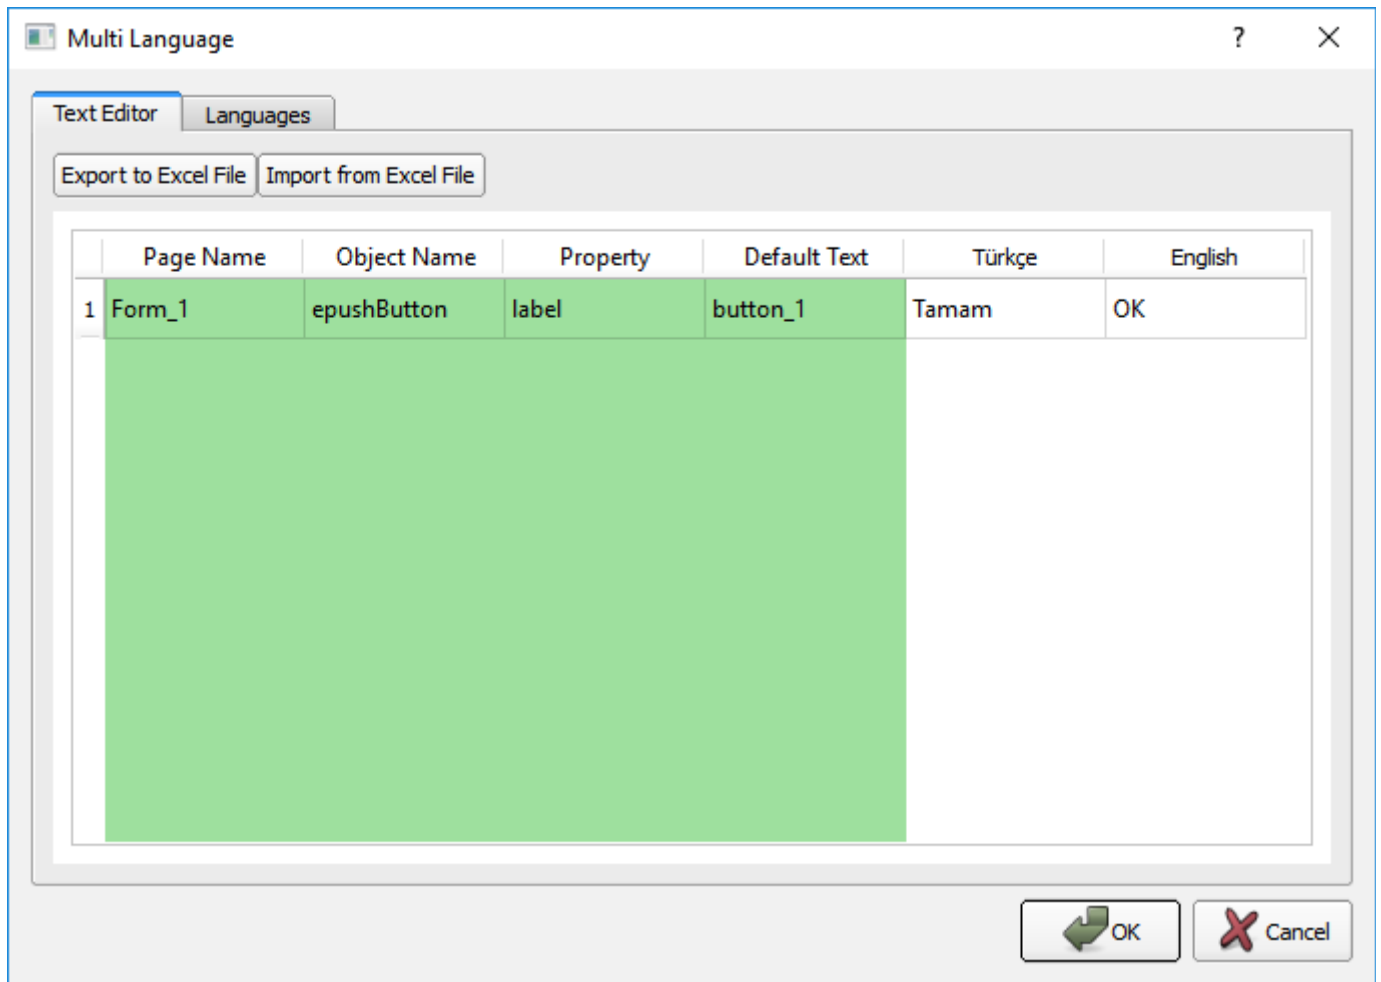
Multi Language ? ×

Text Editor Languages

Export to Excel File Import from Excel File

| | Page Name | Object Name | Property | Default Text | Türkçe | English |
|---|---|---|---|---|---|---|
| 1 | Form_1 | epushButton | label | button_1 | Tamam | OK |

OK Cancel